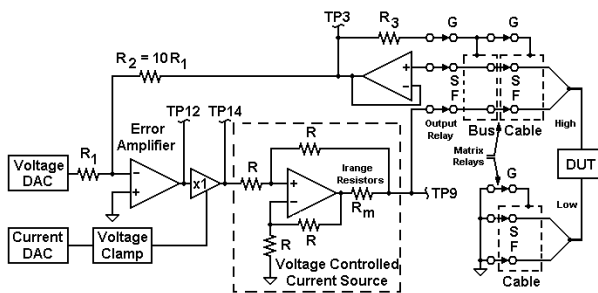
TP3
$R_3$
G
G
$R_2 = 10R_1$
S
S
F
F
Output Relay
Bus
Cable
High
TP12
TP14
Error Amplifier
R
Matrix Relays
$R_1$
Voltage DAC
x1
R
Irange Resistors
DUT
G
$R_m$
TP9
R
R
Low
S
Current DAC
Voltage Clamp
R
F
Voltage Controlled Current Source
Cable